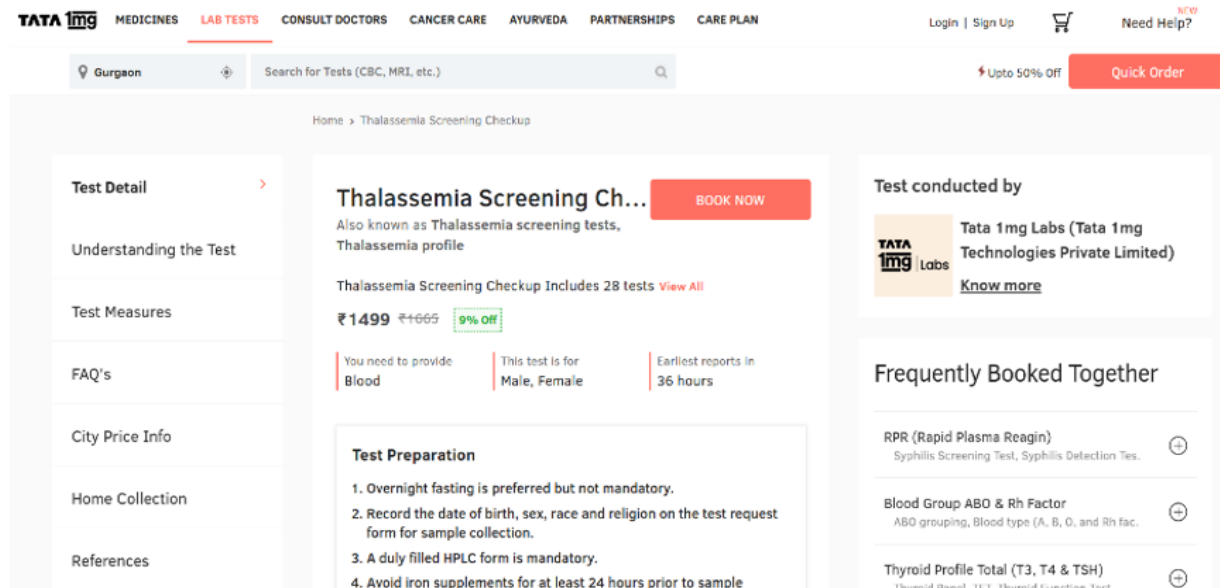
TATA 1mg MEDICINES LAB TESTS CONSULT DOCTORS CANCER CARE AYURVEDA PARTNERSHIPS CARE PLAN

Login | Sign Up

NEW
Need Help?

Gurgaon

Search for Tests (CBC, MRI, etc.)

Upto 50% Off

Quick Order

Home › Thalassemia Screening Checkup

Test Detail

Understanding the Test

Test Measures

FAQ's

City Price Info

Home Collection

References

Thalassemia Screening Ch...

BOOK NOW

Also known as Thalassemia screening tests, Thalassemia profile

Thalassemia Screening Checkup Includes 28 tests View All

₹1499 ₹1665 9% Off

You need to provide
Blood

This test is for
Male, Female

Earliest reports in
36 hours

Test Preparation

1. Overnight fasting is preferred but not mandatory.

2. Record the date of birth, sex, race and religion on the test request form for sample collection.

3. A duly filled HPLC form is mandatory.

4. Avoid iron supplements for at least 24 hours prior to sample

Test conducted by

TATA 1mg Labs

Tata 1mg Labs (Tata 1mg Technologies Private Limited)

Know more

Frequently Booked Together

RPR (Rapid Plasma Reagin)
Syphilis Screening Test, Syphilis Detection Tes.

Blood Group ABO & Rh Factor
ABO grouping, Blood type (A, B, O, and Rh fac.

Thyroid Profile Total (T3, T4 & TSH)
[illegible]